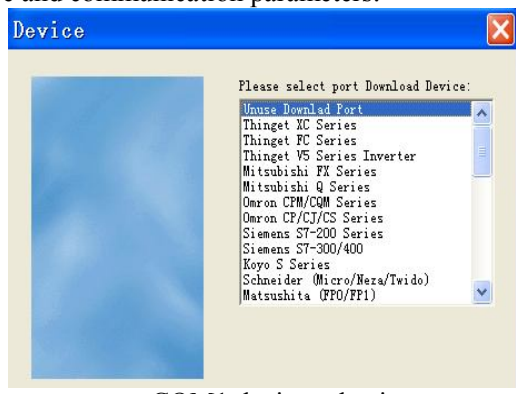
e and communication parameters.

Device

Please select port Download Device:

Unuse Downlad Port
Thinget XC Series
Thinget FC Series
Thinget V5 Series Inverter
Mitsubishi FX Series
Mitsubishi Q Series
Omron CPM/CQM Series
Omron CP/CJ/CS Series
Siemens S7-200 Series
Siemens S7-300/400
Koyo S Series
Schneider (Micro/Neza/Twido)
Matsushita (FPO/FP1)

COM1 device selection